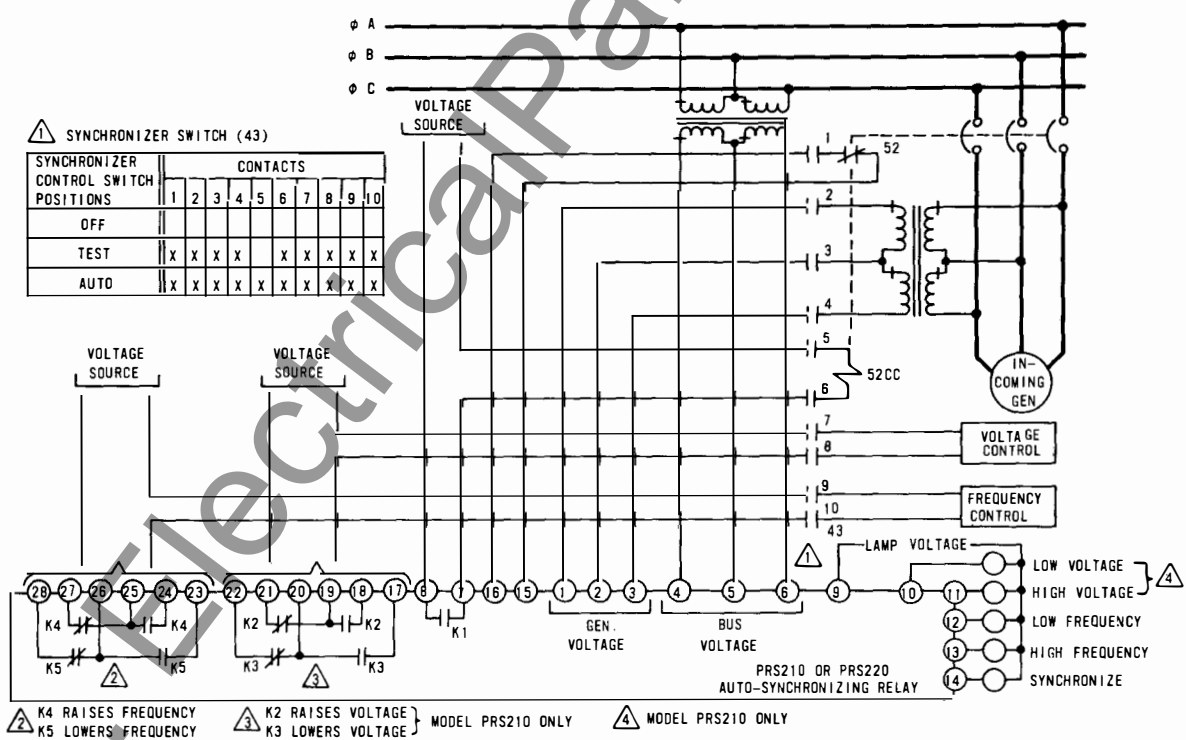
φ A
φ B
φ C

VOLTAGE SOURCE

1 SYNCHRONIZER SWITCH (43)

| SYNCHRONIZER CONTROL SWITCH POSITIONS | 1 | 2 | 3 | 4 | 5 | 6 | 7 | 8 | 9 | 10 |
|---|---|---|---|---|---|---|---|---|---|---|
| OFF | | | | | | | | | | |
| TEST | X | X | X | X | | X | X | X | X | X |
| AUTO | X | X | X | X | X | X | X | X | X | X |

1
52
2
3
4
5
52CC
6
7
8
9
10
43

IN-COMING GEN

VOLTAGE SOURCE

VOLTAGE SOURCE

VOLTAGE CONTROL

FREQUENCY CONTROL

1 LAMP VOLTAGE

28 27 26 25 24 23 22 21 20 19 18 17 8 7 16 15 1 2 3 4 5 6 9 10 11 12 13 14

K4 K4 K5 K5 2
K2 K2 K3 K3 3
K1

GEN. VOLTAGE

BUS VOLTAGE

LOW VOLTAGE
HIGH VOLTAGE 4
LOW FREQUENCY
HIGH FREQUENCY
SYNCHRONIZE

PRS210 OR PRS220 AUTO-SYNCHRONIZING RELAY

2 K4 RAISES FREQUENCY
K5 LOWERS FREQUENCY

3 K2 RAISES VOLTAGE
K3 LOWERS VOLTAGE MODEL PRS210 ONLY

4 MODEL PRS210 ONLY

ElectricalPa